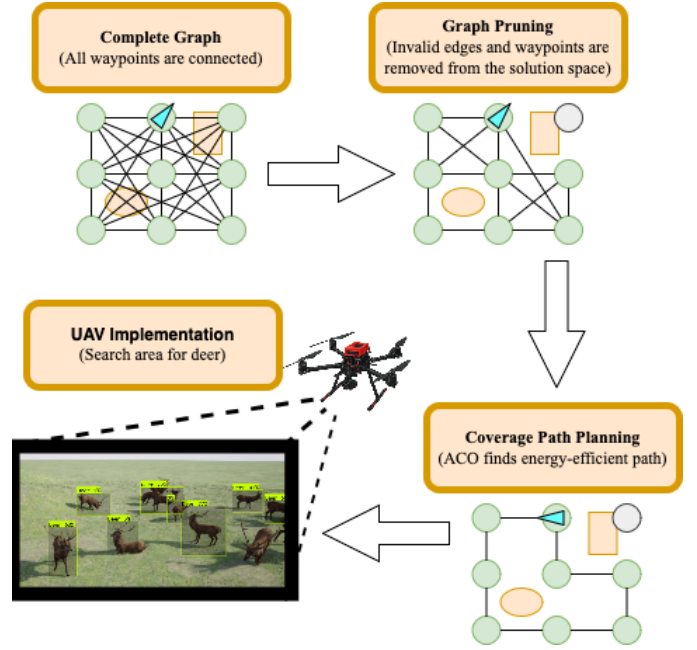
Complete Graph
(All waypoints are connected)

Graph Pruning
(Invalid edges and waypoints are removed from the solution space)

UAV Implementation
(Search area for deer)

Coverage Path Planning
(ACO finds energy-efficient path)